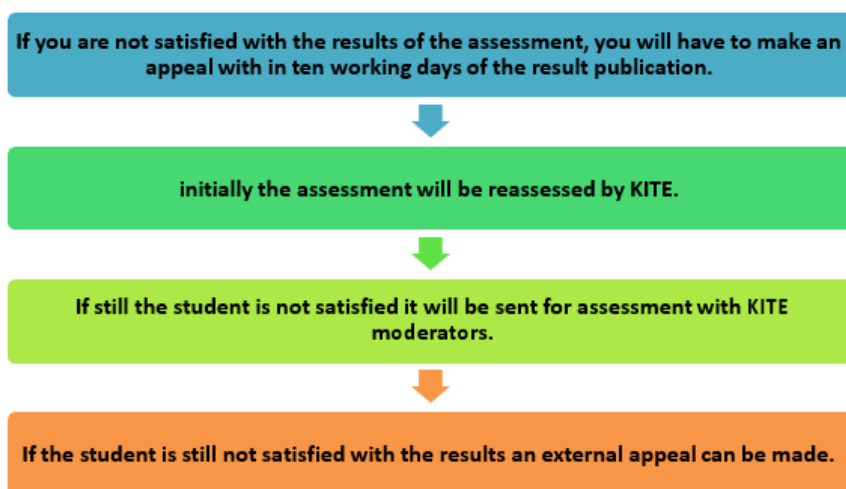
If you are not satisfied with the results of the assessment, you will have to make an appeal with in ten working days of the result publication.

initially the assessment will be reassessed by KITE.

If still the student is not satisfied it will be sent for assessment with KITE moderators.

If the student is still not satisfied with the results an external appeal can be made.